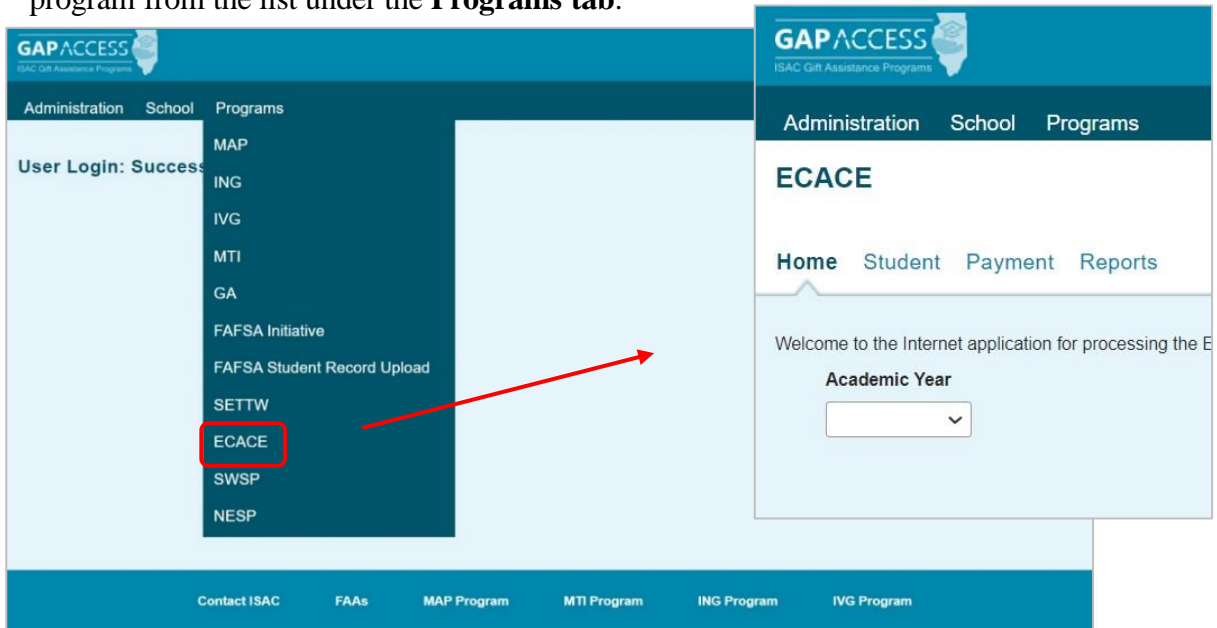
program from the list under the **Programs tab**.

GAPACCESS
ISAC Gift Assistance Programs

Administration School Programs

User Login: Success

MAP
ING
IVG
MTI
GA
FAFSA Initiative
FAFSA Student Record Upload
SETTW
ECACE
SWSP
NESP

Contact ISAC FAAs MAP Program MTI Program ING Program IVG Program

GAPACCESS
ISAC Gift Assistance Programs

Administration School Programs

ECACE

Home Student Payment Reports

Welcome to the Internet application for processing the E

Academic Year